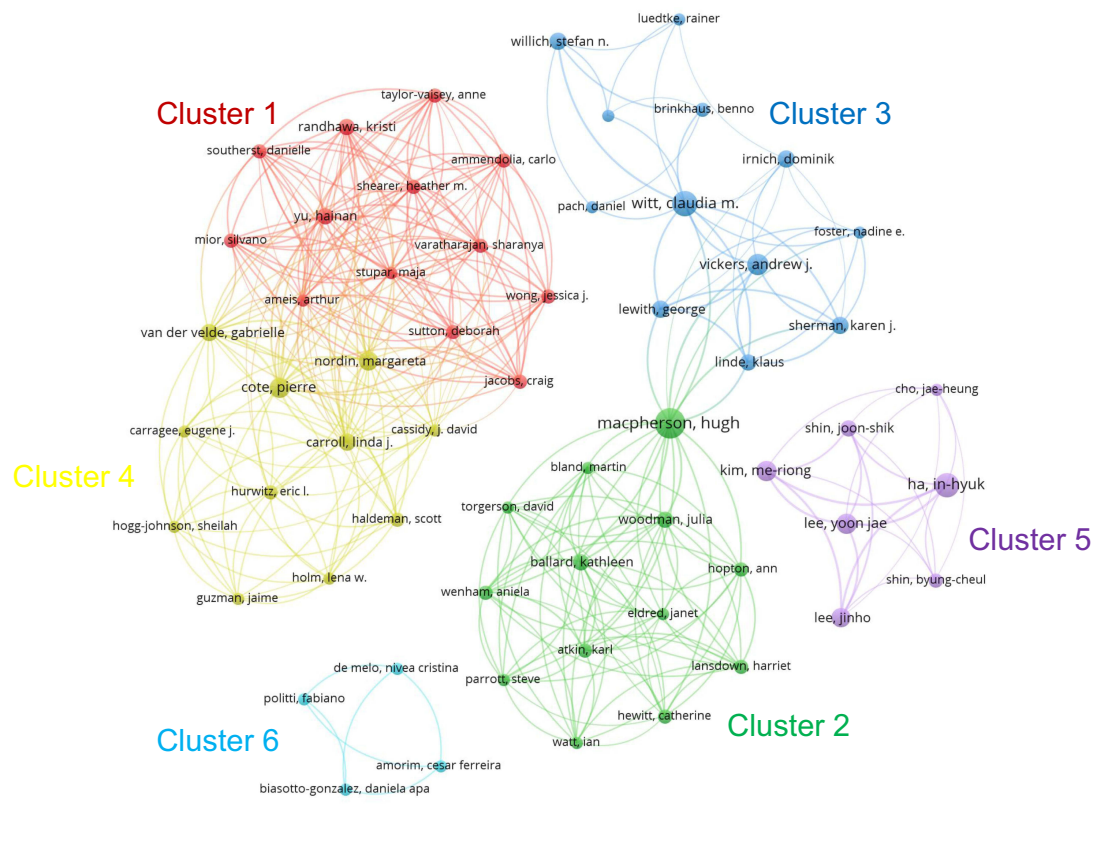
Cluster 1

taylor-vaisey, anne
randhawa, kristi
southerst, danielle
ammendolia, carlo
shearer, heather m.
yu, hainan
mior, silvano
varatharajan, sharanya
stupar, maja
wong, jessica j.
ameis, arthur
sutton, deborah
jacobs, craig

Cluster 3

willich, stefan n.
luedtke, rainer
brinkhaus, benno
irnich, dominik
pach, daniel
witt, claudia m.
foster, nadine e.
vickers, andrew j.
lewith, george
sherman, karen j.
linde, klaus

Cluster 4

van der velde, gabrielle
nordin, margareta
cote, pierre
carragee, eugene j.
carroll, linda j.
cassidy, j. david
hurwitz, eric l.
hogg-johnson, sheilah
haldeman, scott
holm, lena w.
guzman, jaime

Cluster 2

macpherson, hugh
bland, martin
torgerson, david
woodman, julia
ballard, kathleen
hopton, ann
wenham, aniela
eldred, janet
atkin, karl
lansdown, harriet
parrott, steve
hewitt, catherine
watt, ian

Cluster 5

cho, jae-heung
shin, joon-shik
kim, me-riong
ha, in-hyuk
lee, yoon jae
shin, byung-cheul
lee, jinho

Cluster 6

de melo, nivea cristina
politti, fabiano
amorim, cesar ferreira
biasotto-gonzalez, daniela apa